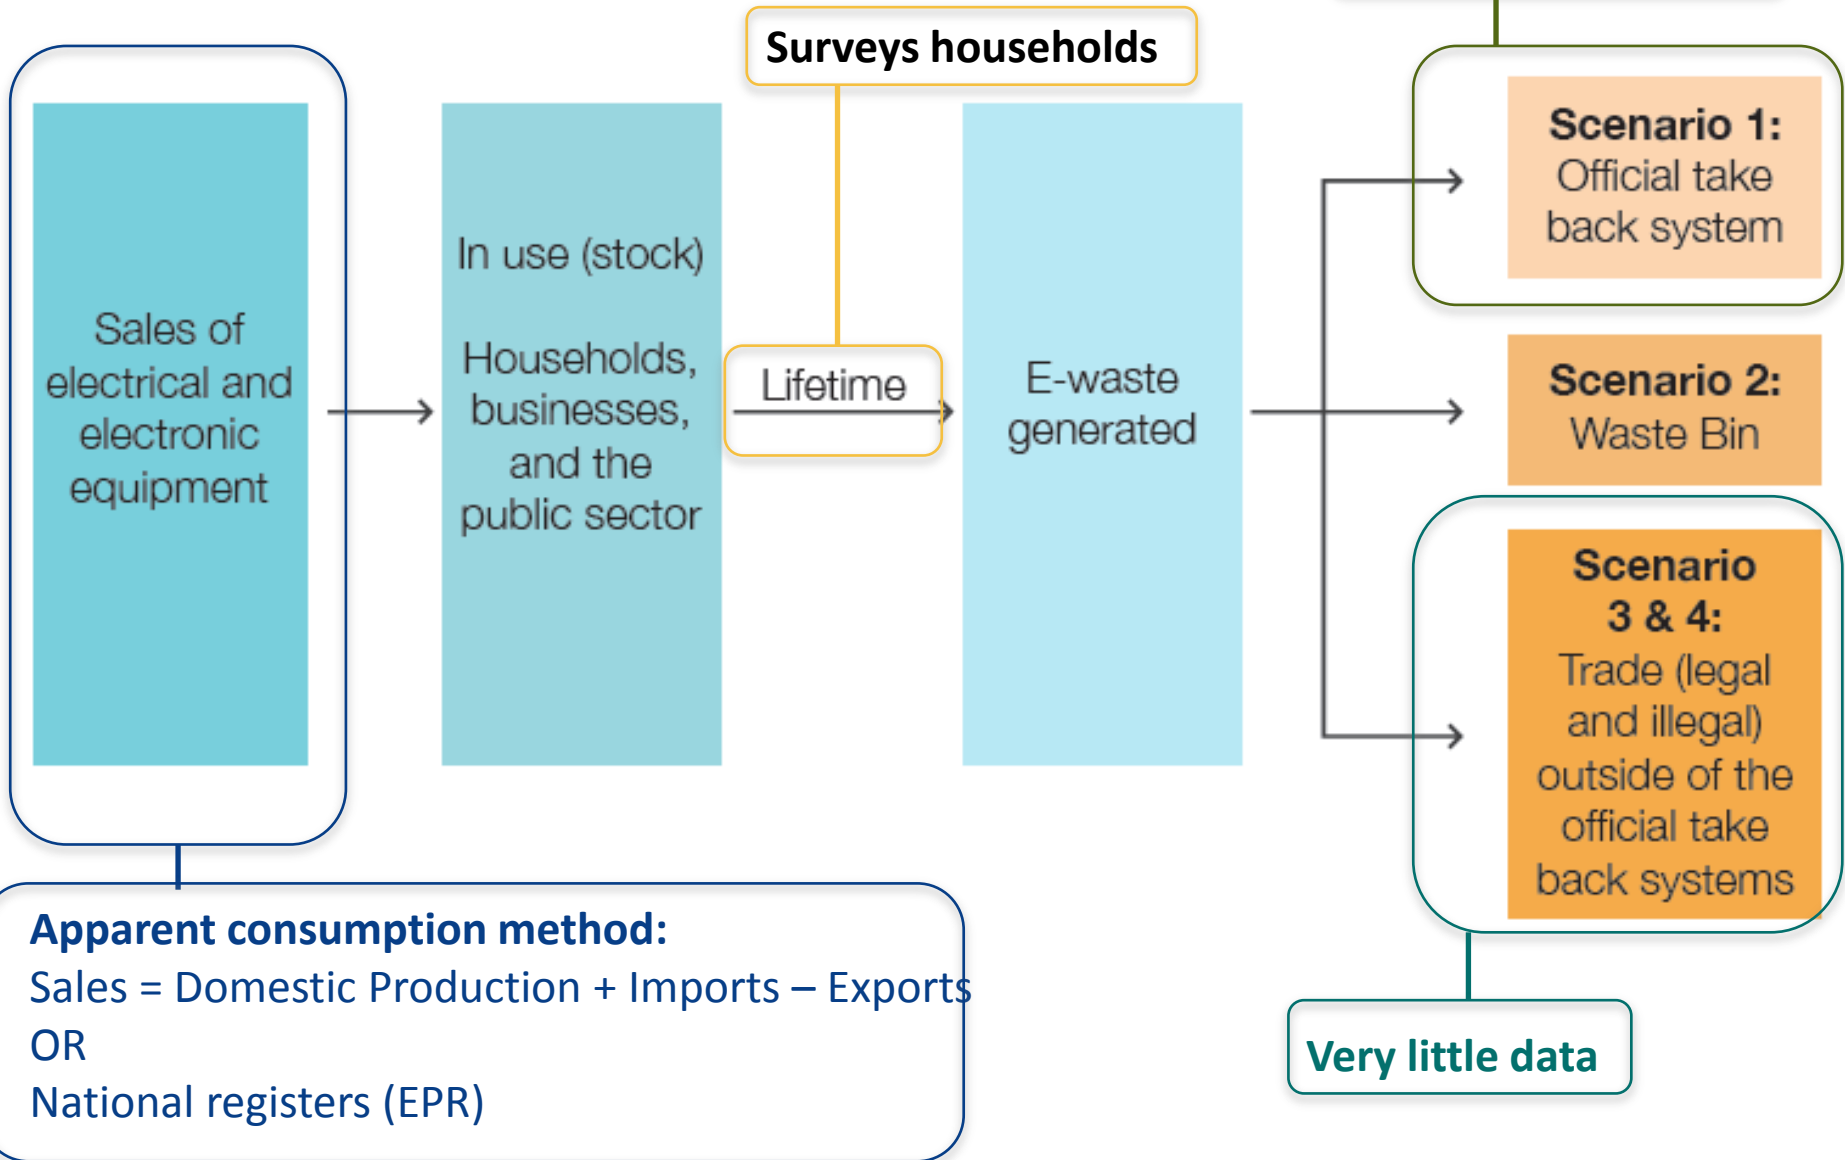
Surveys households

Sales of electrical and electronic equipment

In use (stock)

Households, businesses, and the public sector

Lifetime

E-waste generated

Scenario 1: Official take back system

Scenario 2: Waste Bin

Scenario 3 & 4: Trade (legal and illegal) outside of the official take back systems

Apparent consumption method:
Sales = Domestic Production + Imports – Exports
OR
National registers (EPR)

Very little data